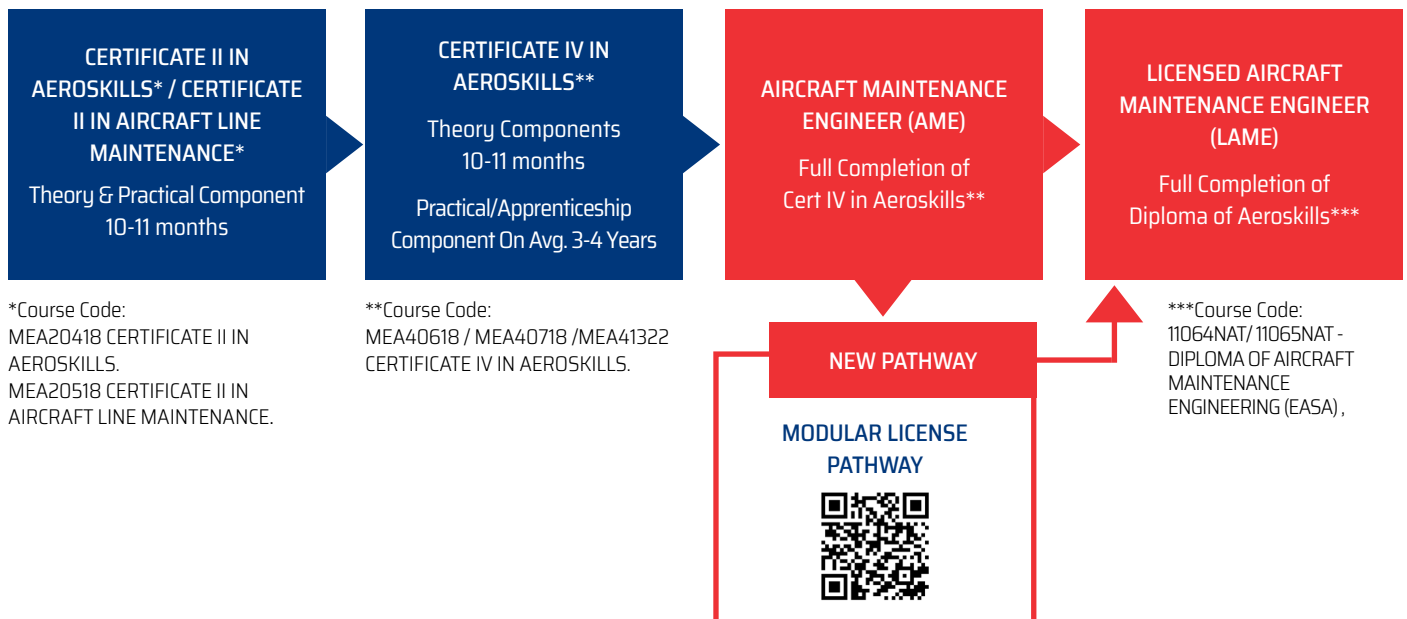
CERTIFICATE II IN AEROSKILLS* / CERTIFICATE II IN AIRCRAFT LINE MAINTENANCE*

Theory & Practical Component 10-11 months

*Course Code:
MEA20418 CERTIFICATE II IN AEROSKILLS.
MEA20518 CERTIFICATE II IN AIRCRAFT LINE MAINTENANCE.

CERTIFICATE IV IN AEROSKILLS**

Theory Components 10-11 months

Practical/Apprenticeship Component On Avg. 3-4 Years

**Course Code:
MEA40618 / MEA40718 /MEA41322 CERTIFICATE IV IN AEROSKILLS.

AIRCRAFT MAINTENANCE ENGINEER (AME)

Full Completion of Cert IV in Aeroskills**

NEW PATHWAY

MODULAR LICENSE PATHWAY

LICENSED AIRCRAFT MAINTENANCE ENGINEER (LAME)

Full Completion of Diploma of Aeroskills***

***Course Code:
11064NAT/ 11065NAT - DIPLOMA OF AIRCRAFT MAINTENANCE ENGINEERING (EASA) ,